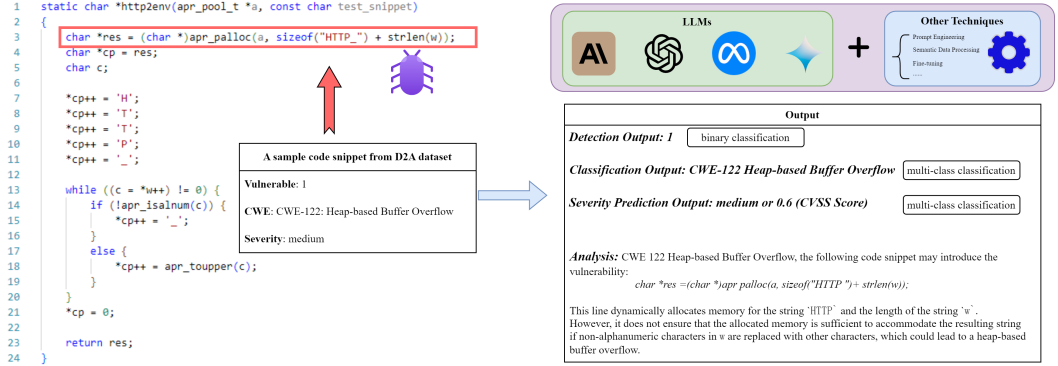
1 static char *http2env(apr_pool_t *a, const char test_snippet)
2 {
3 char *res = (char *)apr_palloc(a, sizeof("HTTP_") + strlen(w));
4 char *cp = res;
5 char c;
6
7 *cp++ = 'H';
8 *cp++ = 'T';
9 *cp++ = 'T';
10 *cp++ = 'P';
11 *cp++ = '_';
12
13 while ((c = *w++) != 0) {
14 if (!apr_isalnum(c)) {
15 *cp++ = '_';
16 }
17 else {
18 *cp++ = apr_toupper(c);
19 }
20 }
21 *cp = 0;
22
23 return res;
24 }

A sample code snippet from D2A dataset

Vulnerable: 1

CWE: CWE-122: Heap-based Buffer Overflow

Severity: medium

LLMs

Other Techniques

Prompt Engineering
Semantic Data Processing
Fine-tuning
......

Output

Detection Output: 1 binary classification

Classification Output: CWE-122 Heap-based Buffer Overflow multi-class classification

Severity Prediction Output: medium or 0.6 (CVSS Score) multi-class classification

Analysis: CWE 122 Heap-based Buffer Overflow, the following code snippet may introduce the vulnerability:

char *res =(char *)apr palloc(a, sizeof("HTTP ")+ strlen(w));

This line dynamically allocates memory for the string `HTTP` and the length of the string `w`. However, it does not ensure that the allocated memory is sufficient to accommodate the resulting string if non-alphanumeric characters in w are replaced with other characters, which could lead to a heap-based buffer overflow.